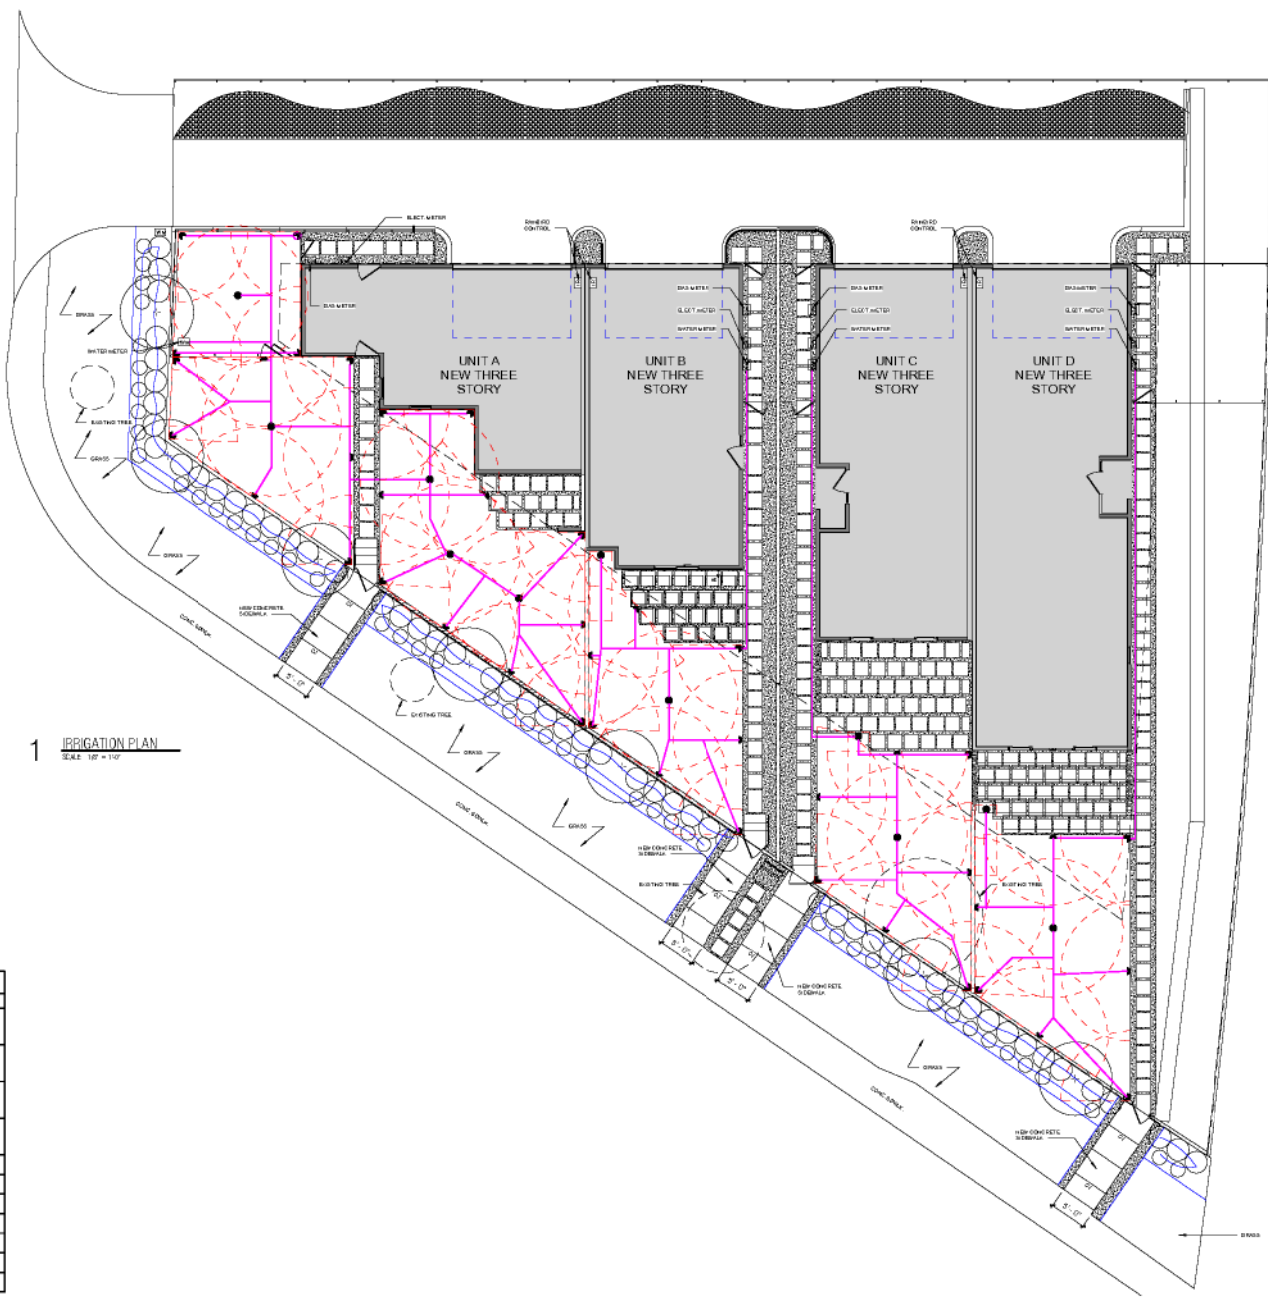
ELECT METER
RAINBIRD CONTROL
RAINBIRD CONTROL
GAS METER
GAS METER
ELECT METER
WATER METER
GAS METER
ELECT METER
WATER METER
GAS METER
ELECT METER
WATER METER
UNIT A
NEW THREE
STORY
UNIT B
NEW THREE
STORY
UNIT C
NEW THREE
STORY
UNIT D
NEW THREE
STORY
GRASS
WATER METER
EXISTING TREE
GRASS
GRASS
NEW CONCRETE SIDEWALK
CONC. S/WALK
5' - 0"
EXISTING TREE
GRASS
1 IRRIGATION PLAN
SCALE: 1/8" = 1'-0"
CONC. S/WALK
GRASS
NEW CONCRETE SIDEWALK
EXISTING TREE
5' - 0"
5' - 0"
NEW CONCRETE SIDEWALK
EXISTING TREE
GRASS
CONC. S/WALK
NEW CONCRETE SIDEWALK
5' - 0"
GRASS